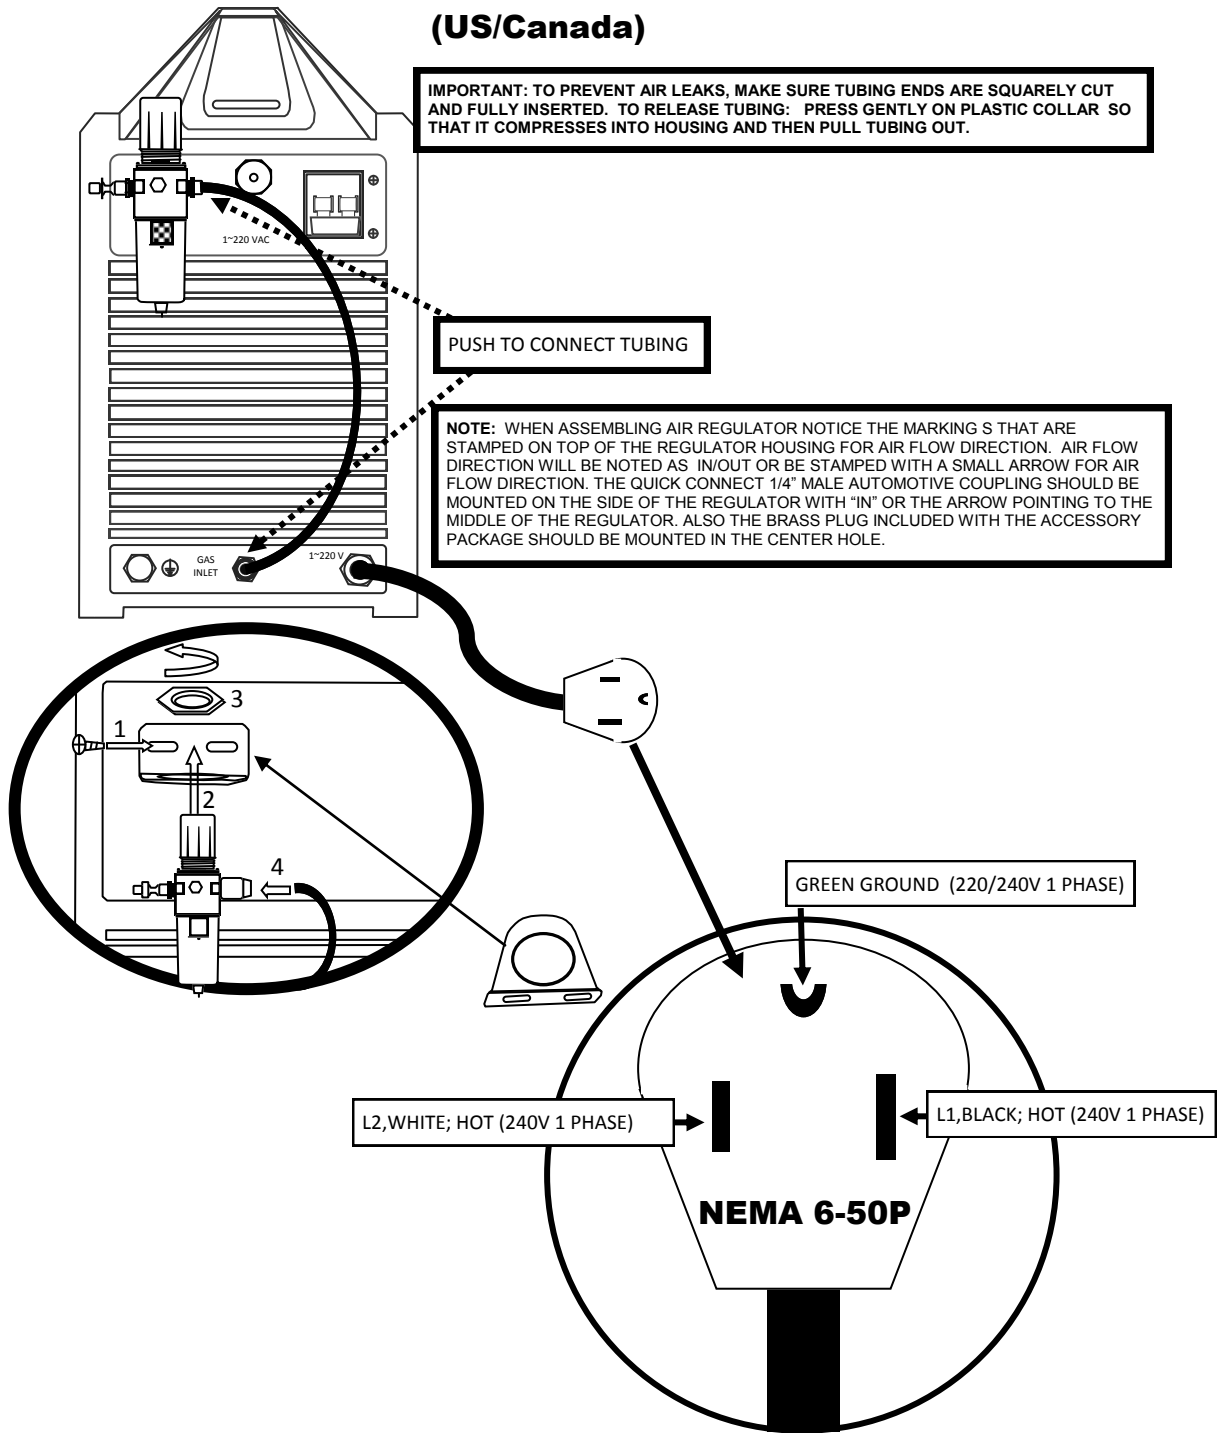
(US/Canada)

IMPORTANT: TO PREVENT AIR LEAKS, MAKE SURE TUBING ENDS ARE SQUARELY CUT AND FULLY INSERTED. TO RELEASE TUBING: PRESS GENTLY ON PLASTIC COLLAR SO THAT IT COMPRESSES INTO HOUSING AND THEN PULL TUBING OUT.

1~220 VAC

PUSH TO CONNECT TUBING

NOTE: WHEN ASSEMBLING AIR REGULATOR NOTICE THE MARKING S THAT ARE STAMPED ON TOP OF THE REGULATOR HOUSING FOR AIR FLOW DIRECTION. AIR FLOW DIRECTION WILL BE NOTED AS IN/OUT OR BE STAMPED WITH A SMALL ARROW FOR AIR FLOW DIRECTION. THE QUICK CONNECT 1/4" MALE AUTOMOTIVE COUPLING SHOULD BE MOUNTED ON THE SIDE OF THE REGULATOR WITH "IN" OR THE ARROW POINTING TO THE MIDDLE OF THE REGULATOR. ALSO THE BRASS PLUG INCLUDED WITH THE ACCESSORY PACKAGE SHOULD BE MOUNTED IN THE CENTER HOLE.

GAS INLET

1~220 V

3

1

2

4

GREEN GROUND (220/240V 1 PHASE)

L2,WHITE; HOT (240V 1 PHASE)

L1,BLACK; HOT (240V 1 PHASE)

NEMA 6-50P